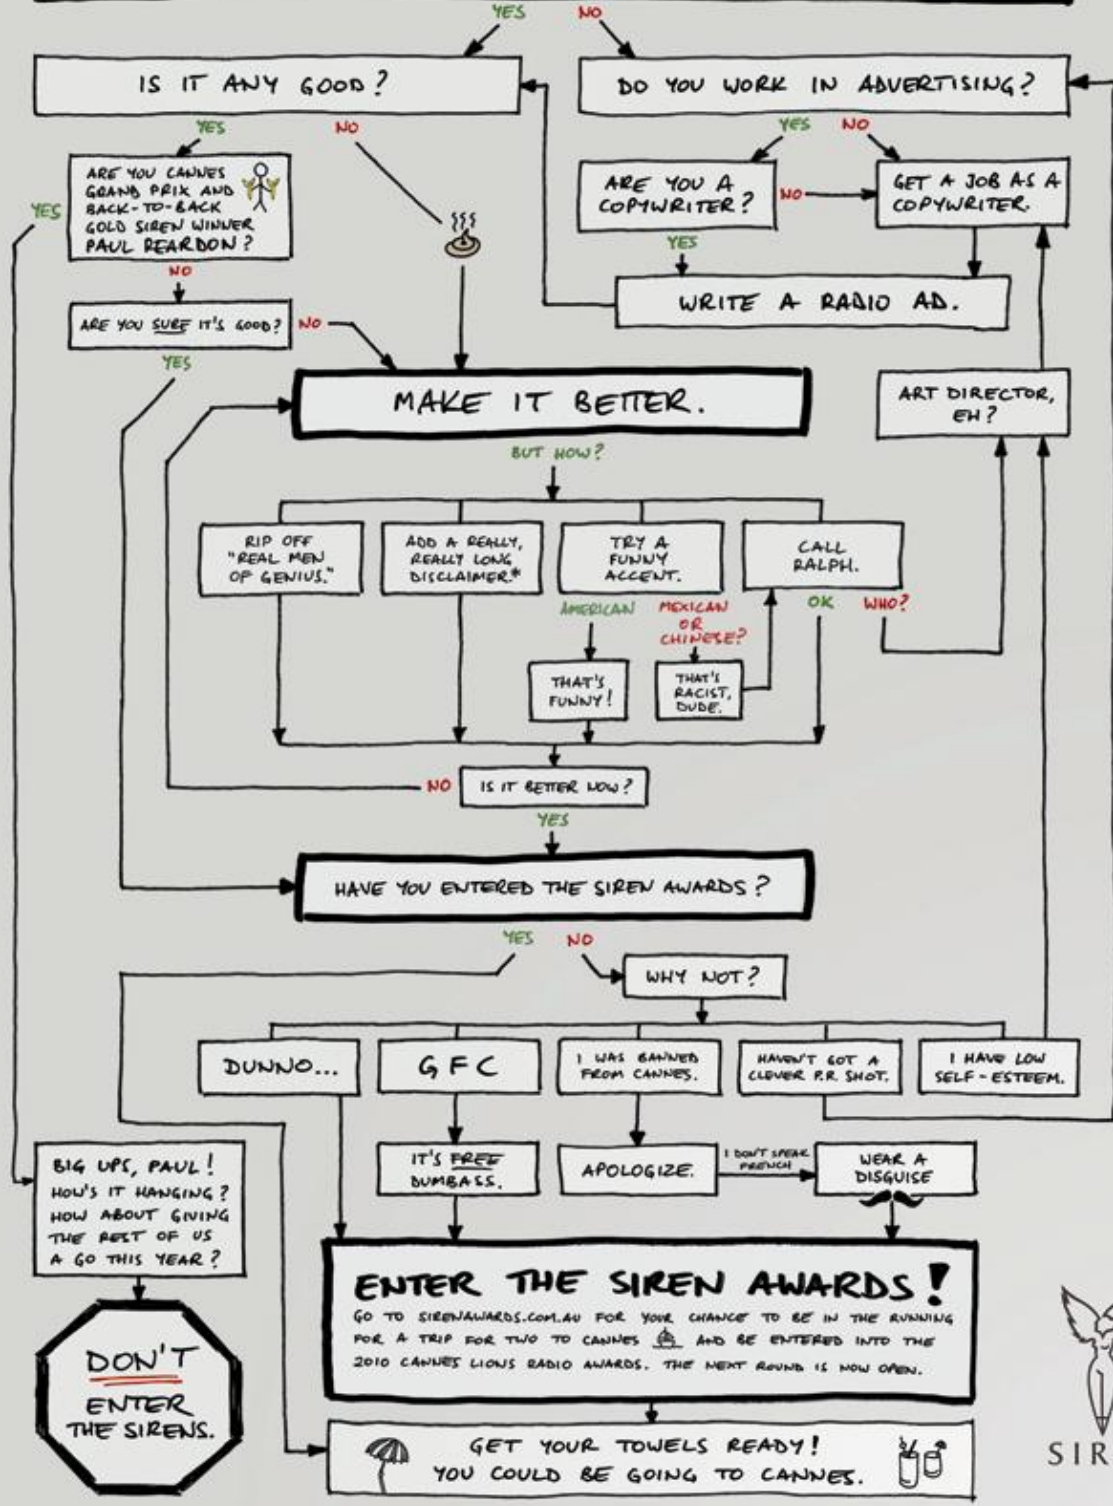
YES NO

IS IT ANY GOOD?

DO YOU WORK IN ADVERTISING?

YES NO

YES NO

ARE YOU CANNES GRAND PRIX AND BACK-TO-BACK GOLD SIREN WINNER PAUL REARDON?

ARE YOU A COPYWRITER?

NO

GET A JOB AS A COPYWRITER.

YES

YES

NO

WRITE A RADIO AD.

ARE YOU SURE IT'S GOOD?

NO

YES

MAKE IT BETTER.

ART DIRECTOR, EH?

BUT HOW?

RIP OFF "REAL MEN OF GENIUS."

ADD A REALLY, REALLY LONG DISCLAIMER*

TRY A FUNNY ACCENT.

CALL RALPH.

AMERICAN

MEXICAN OR CHINESE?

OK

WHO?

THAT'S FUNNY!

THAT'S RACIST, DUDE.

NO

IS IT BETTER NOW?

YES

HAVE YOU ENTERED THE SIREN AWARDS?

YES NO

WHY NOT?

DUNNO...

GFC

I WAS BANNED FROM CANNES.

HAVEN'T GOT A CLEVER P.R. SHOT.

I HAVE LOW SELF-ESTEEM.

BIG UPS, PAUL! HOW'S IT HANGING? HOW ABOUT GIVING THE REST OF US A GO THIS YEAR?

IT'S FREE DUMBASS.

APOLOGIZE.

I DON'T SPEAK FRENCH

WEAR A DISGUISE

ENTER THE SIREN AWARDS!

GO TO SIRENAWARDS.COM.AU FOR YOUR CHANCE TO BE IN THE RUNNING FOR A TRIP FOR TWO TO CANNES AND BE ENTERED INTO THE 2010 CANNES LIONS RADIO AWARDS. THE NEXT ROUND IS NOW OPEN.

DON'T ENTER THE SIRENS.

GET YOUR TOWELS READY! YOU COULD BE GOING TO CANNES.

SIR